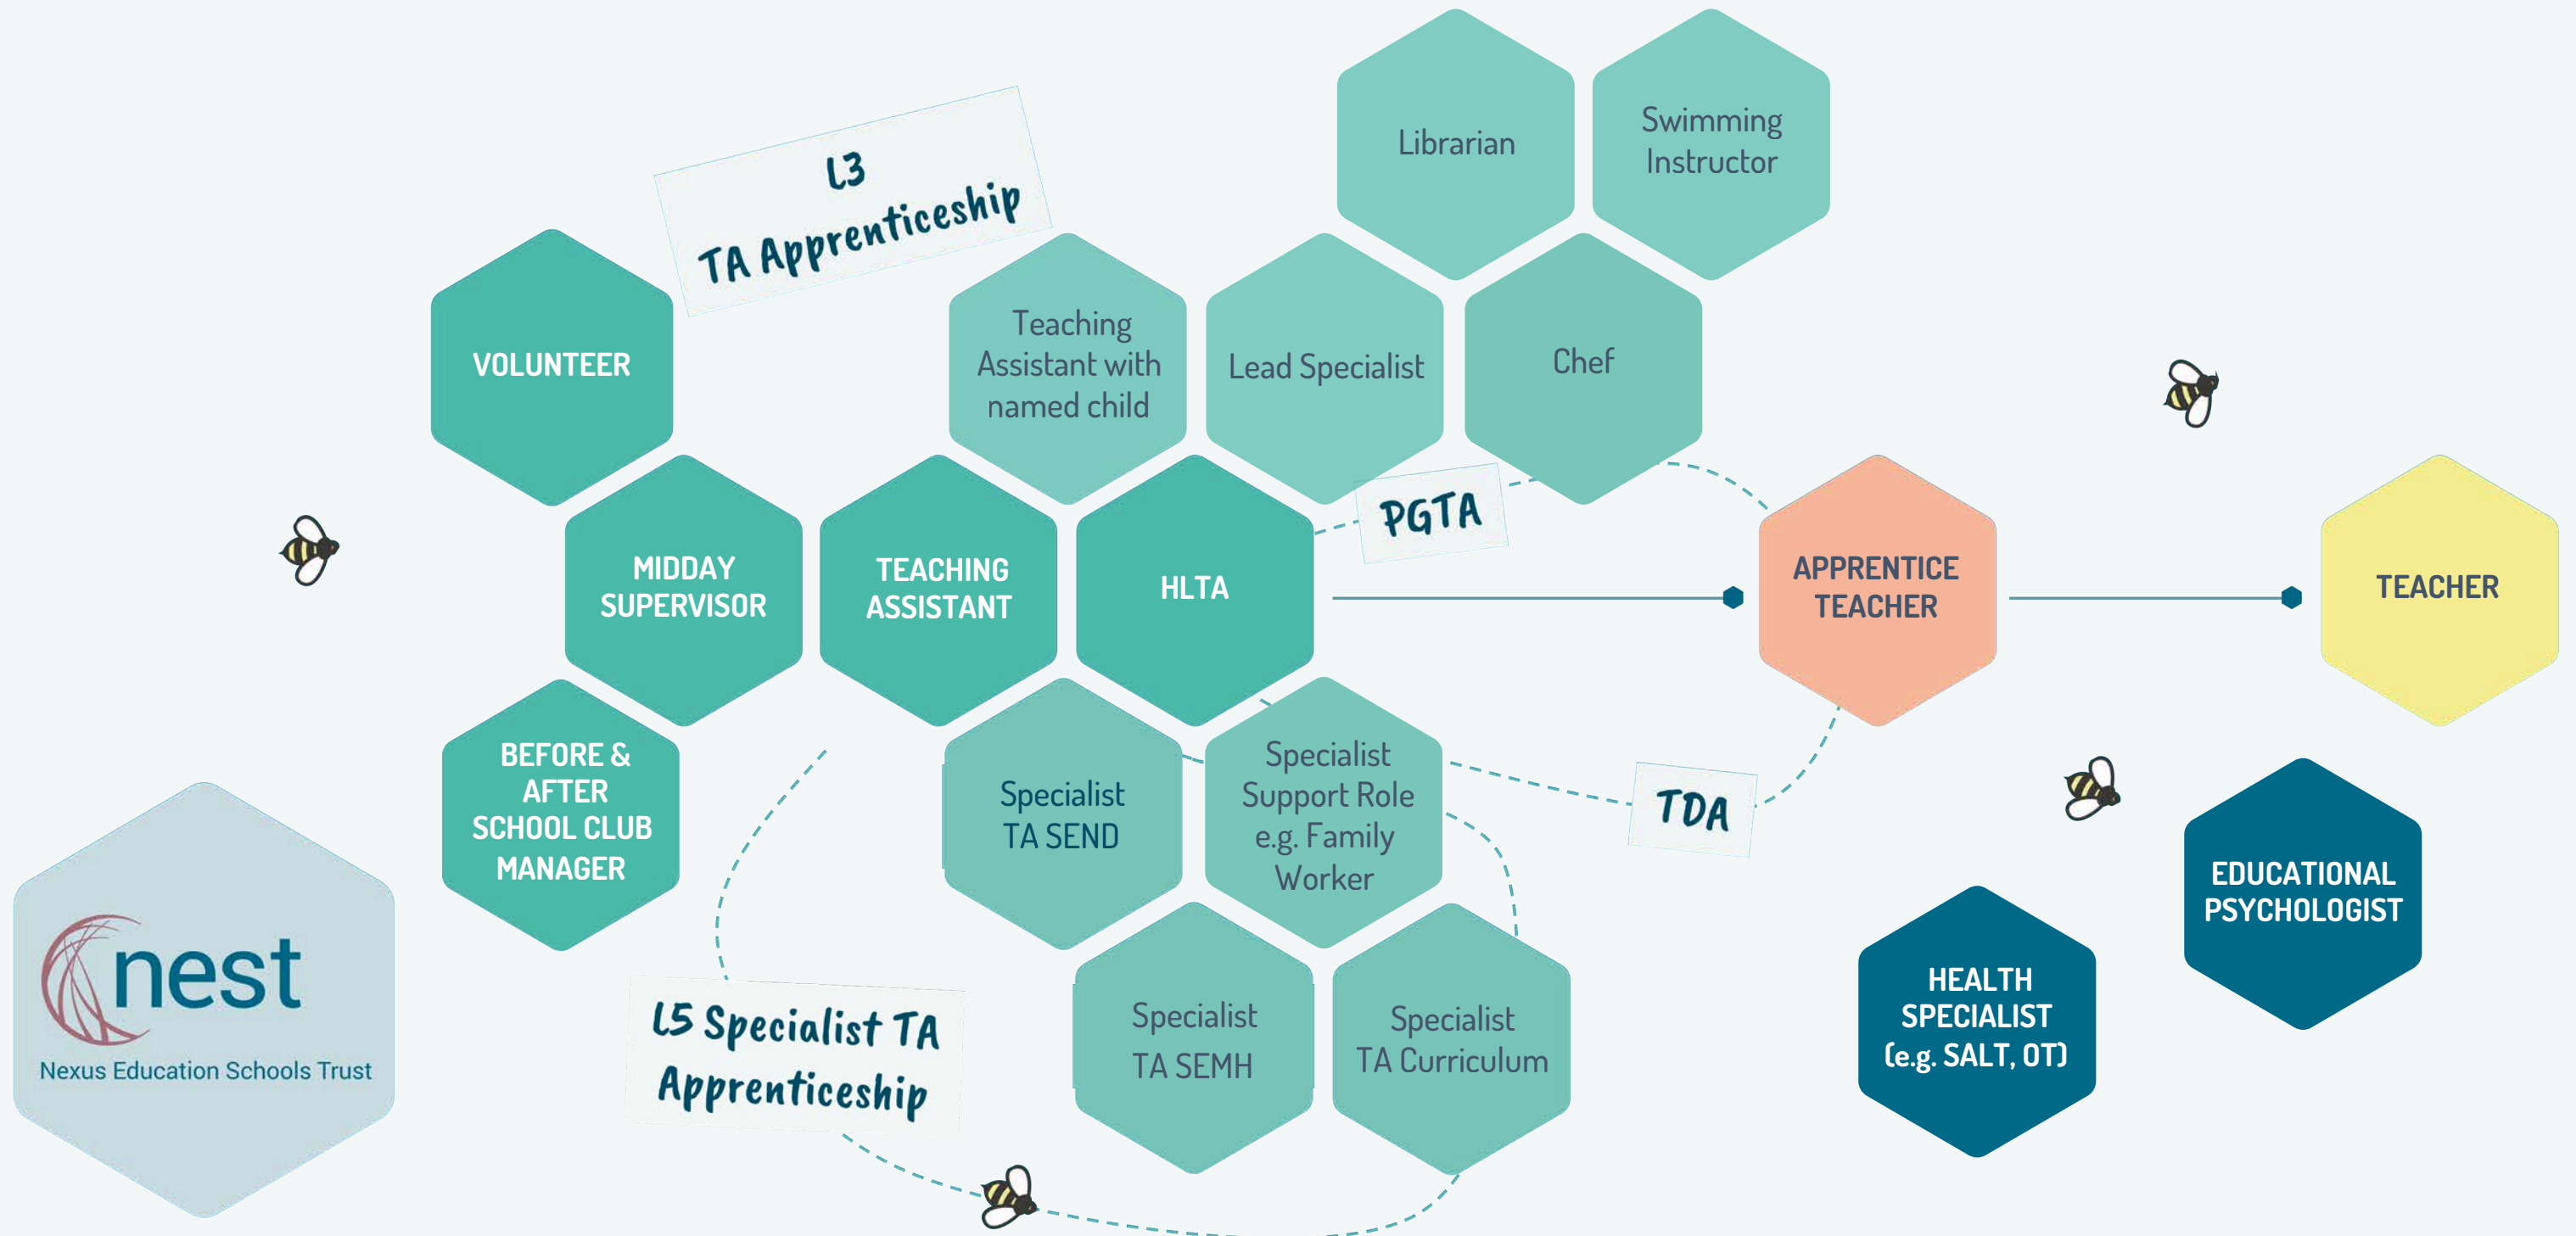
Librarian

Swimming Instructor

L3 TA Apprenticeship

VOLUNTEER

Teaching Assistant with named child

Lead Specialist

Chef

PGTA

MIDDAY SUPERVISOR

TEACHING ASSISTANT

HLTA

APPRENTICE TEACHER

TEACHER

BEFORE & AFTER SCHOOL CLUB MANAGER

Specialist TA SEND

Specialist Support Role e.g. Family Worker

TDA

EDUCATIONAL PSYCHOLOGIST

nest
Nexus Education Schools Trust

L5 Specialist TA Apprenticeship

Specialist TA SEMH

Specialist TA Curriculum

HEALTH SPECIALIST (e.g. SALT, OT)